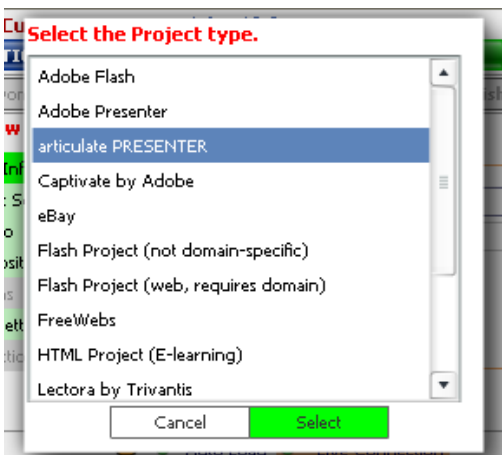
Select the Project type.

Adobe Flash
Adobe Presenter
articulate PRESENTER
Captivate by Adobe
eBay
Flash Project (not domain-specific)
Flash Project (web, requires domain)
FreeWebs
HTML Project (E-learning)
Lectora by Trivantis

Cancel
Select